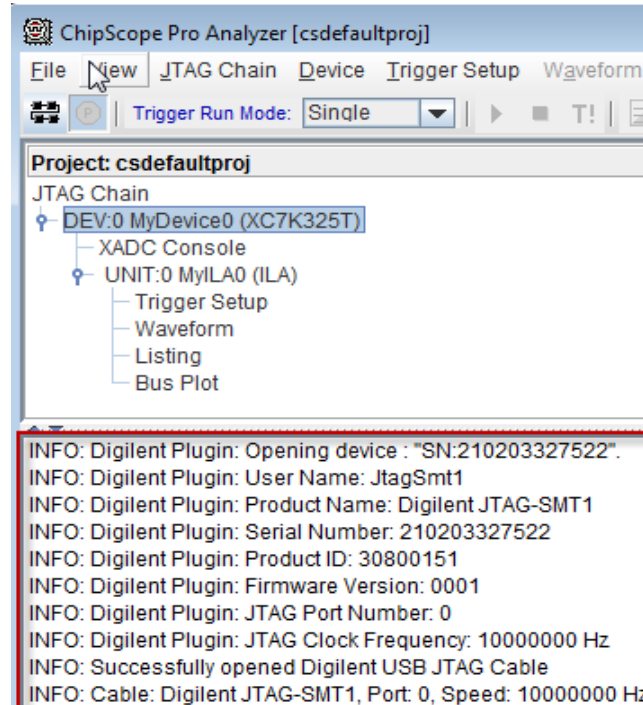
ChipScope Pro Analyzer [csdefaultproj]

File View JTAG Chain Device Trigger Setup Waveform

Trigger Run Mode: Single

T!

Project: csdefaultproj

JTAG Chain
DEV:0 MyDevice0 (XC7K325T)
XADC Console
UNIT:0 MyILA0 (ILA)
Trigger Setup
Waveform
Listing
Bus Plot

INFO: Digilent Plugin: Opening device : "SN:210203327522".
INFO: Digilent Plugin: User Name: JtagSmt1
INFO: Digilent Plugin: Product Name: Digilent JTAG-SMT1
INFO: Digilent Plugin: Serial Number: 210203327522
INFO: Digilent Plugin: Product ID: 30800151
INFO: Digilent Plugin: Firmware Version: 0001
INFO: Digilent Plugin: JTAG Port Number: 0
INFO: Digilent Plugin: JTAG Clock Frequency: 10000000 Hz
INFO: Successfully opened Digilent USB JTAG Cable
INFO: Cable: Digilent JTAG-SMT1, Port: 0, Speed: 10000000 Hz